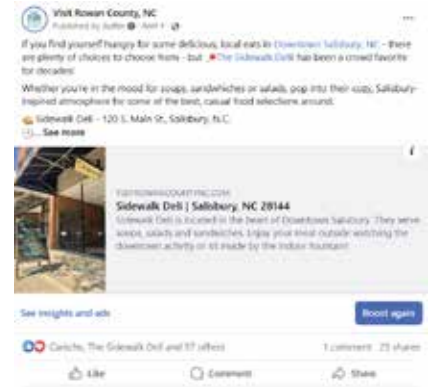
Visit Rowan County, NC
Published by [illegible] · April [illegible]

If you find yourself hungry for some delicious, local eats in Downtown Salisbury, NC - there are plenty of choices to choose from - but The Sidewalk Deli has been a crowd favorite for decades!

Whether you're in the mood for soups, sandwiches or salads, pop into their cozy, Salisbury-inspired atmosphere for some of the best, casual food selections around.

Sidewalk Deli - 120 S. Main St., Salisbury, N.C.
... See more

VISITROWANCOUNTYNC.COM
Sidewalk Deli | Salisbury, NC 28144
Sidewalk Deli is located in the heart of Downtown Salisbury. They serve soups, salads and sandwiches. Enjoy your meal outside watching the downtown activity or sit inside by the indoor fountain!

See insights and ads
Boost again

Carlisle, The Sidewalk Deli and 57 others
1 comment 25 shares

Like
Comment
Share